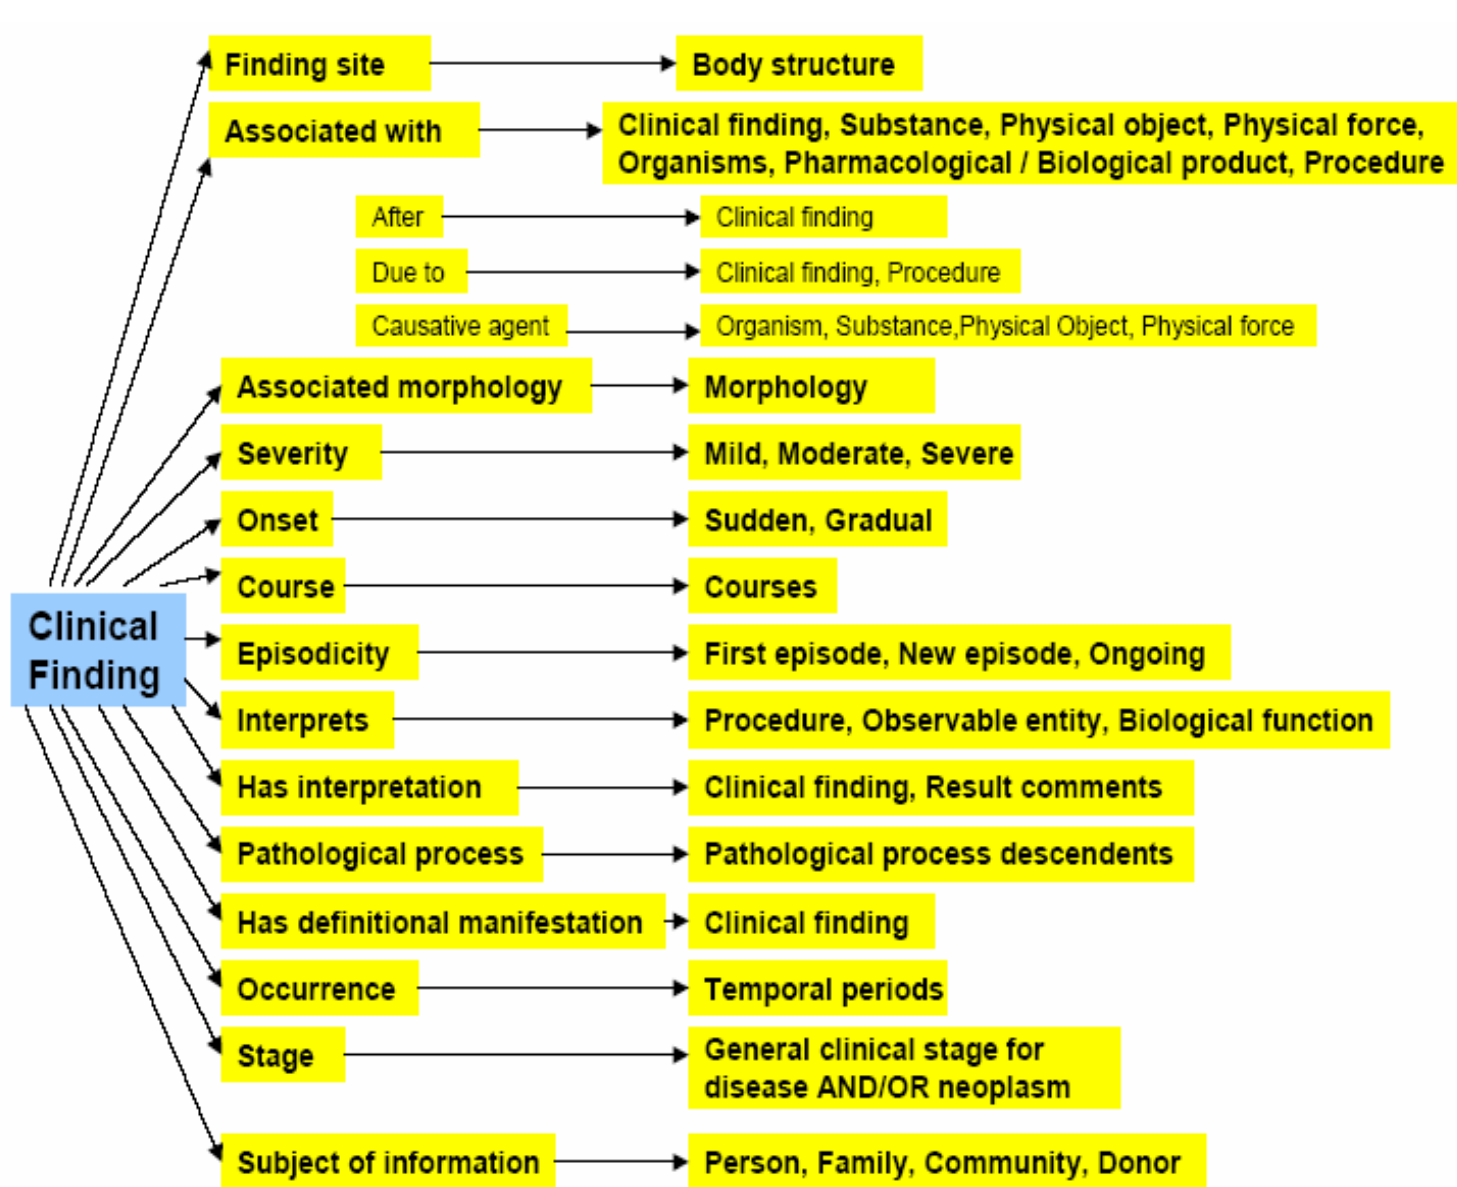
Finding site
Body structure
Associated with
Clinical finding, Substance, Physical object, Physical force, Organisms, Pharmacological / Biological product, Procedure
After
Clinical finding
Due to
Clinical finding, Procedure
Causative agent
Organism, Substance,Physical Object, Physical force
Associated morphology
Morphology
Severity
Mild, Moderate, Severe
Onset
Sudden, Gradual
Course
Courses
Clinical Finding
Episodicity
First episode, New episode, Ongoing
Interprets
Procedure, Observable entity, Biological function
Has interpretation
Clinical finding, Result comments
Pathological process
Pathological process descendents
Has definitional manifestation
Clinical finding
Occurrence
Temporal periods
Stage
General clinical stage for disease AND/OR neoplasm
Subject of information
Person, Family, Community, Donor